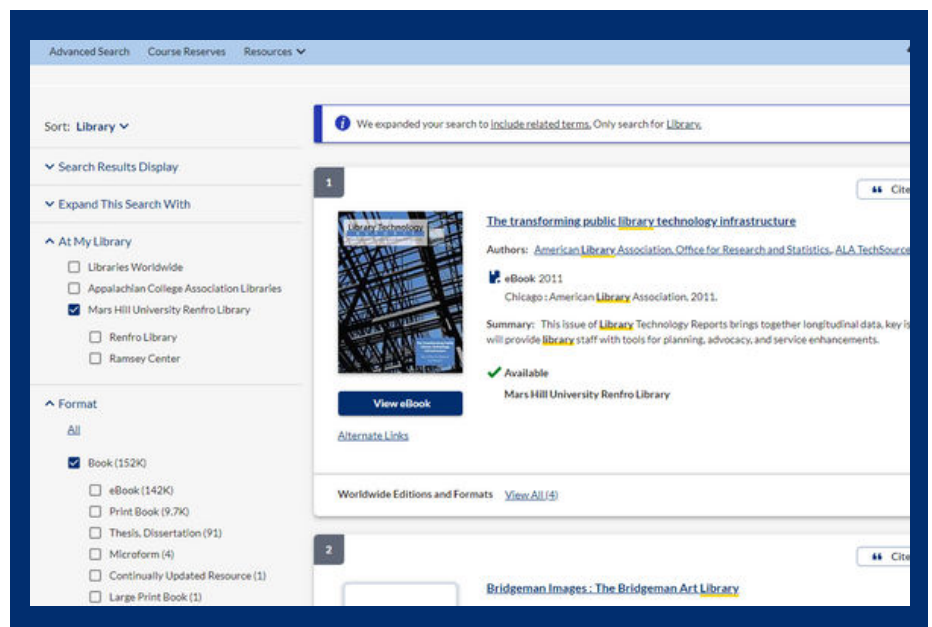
Advanced Search Course Reserves Resources

Sort: Library

Search Results Display

Expand This Search With

At My Library

Libraries Worldwide

Appalachian College Association Libraries

Mars Hill University Renfro Library

Renfro Library

Ramsey Center

Format

All

Book (152K)

eBook (142K)

Print Book (9.7K)

Thesis, Dissertation (91)

Microform (4)

Continually Updated Resource (1)

Large Print Book (1)

We expanded your search to include related terms. Only search for Library.

1

Cite

Library Technology

The transforming public library technology infrastructure

Authors: American Library Association. Office for Research and Statistics, ALA TechSource

eBook 2011

Chicago : American Library Association, 2011.

Summary: This issue of Library Technology Reports brings together longitudinal data, key is will provide library staff with tools for planning, advocacy, and service enhancements.

Available

Mars Hill University Renfro Library

View eBook

Alternate Links

Worldwide Editions and Formats View All (4)

2

Cite

Bridgeman Images : The Bridgeman Art Library